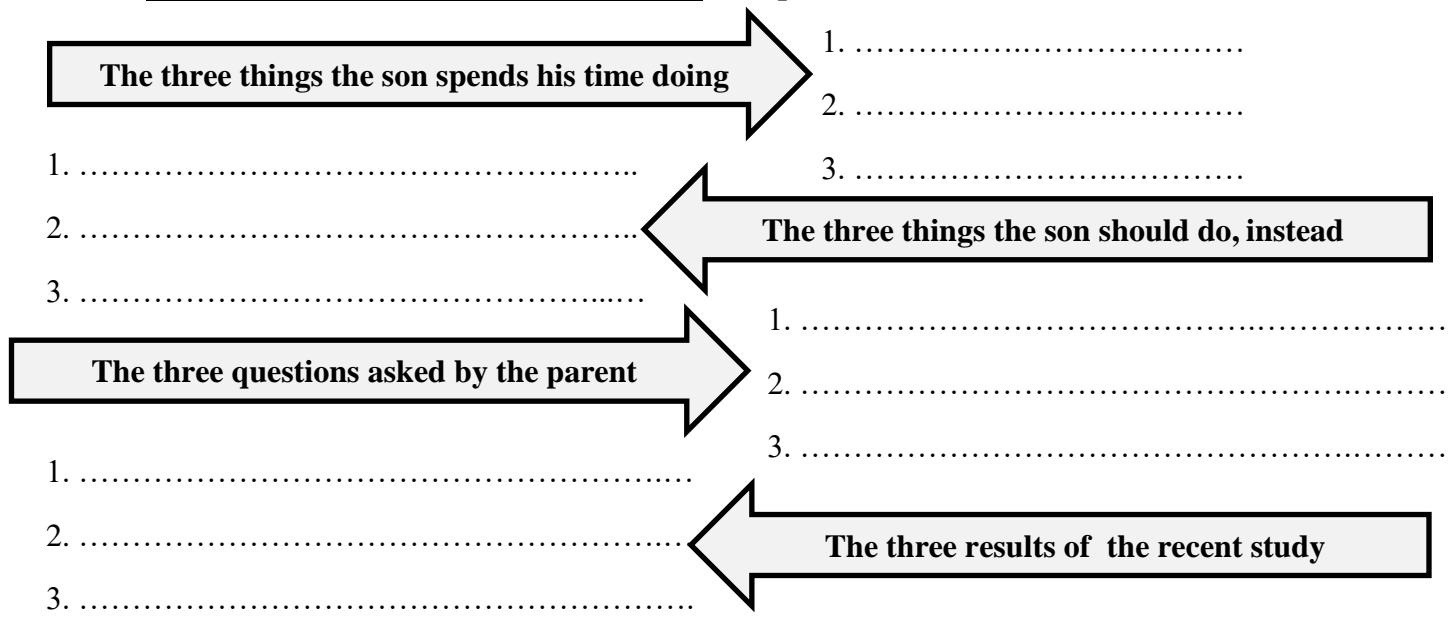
The three things the son spends his time doing

1. ……………….…………………

2. ……………….…………………

3. ……………….…………………

1. ………………………………………..

2. ………………………………………..

3. ……………………………………...…

The three things the son should do, instead

The three questions asked by the parent

1. ………………………………………….……

2. ………………………………………….……

3. ………………………………………….……

1. ……………………………………….…

2. ……………………………………….…

3. ……………………………………….

The three results of the recent study